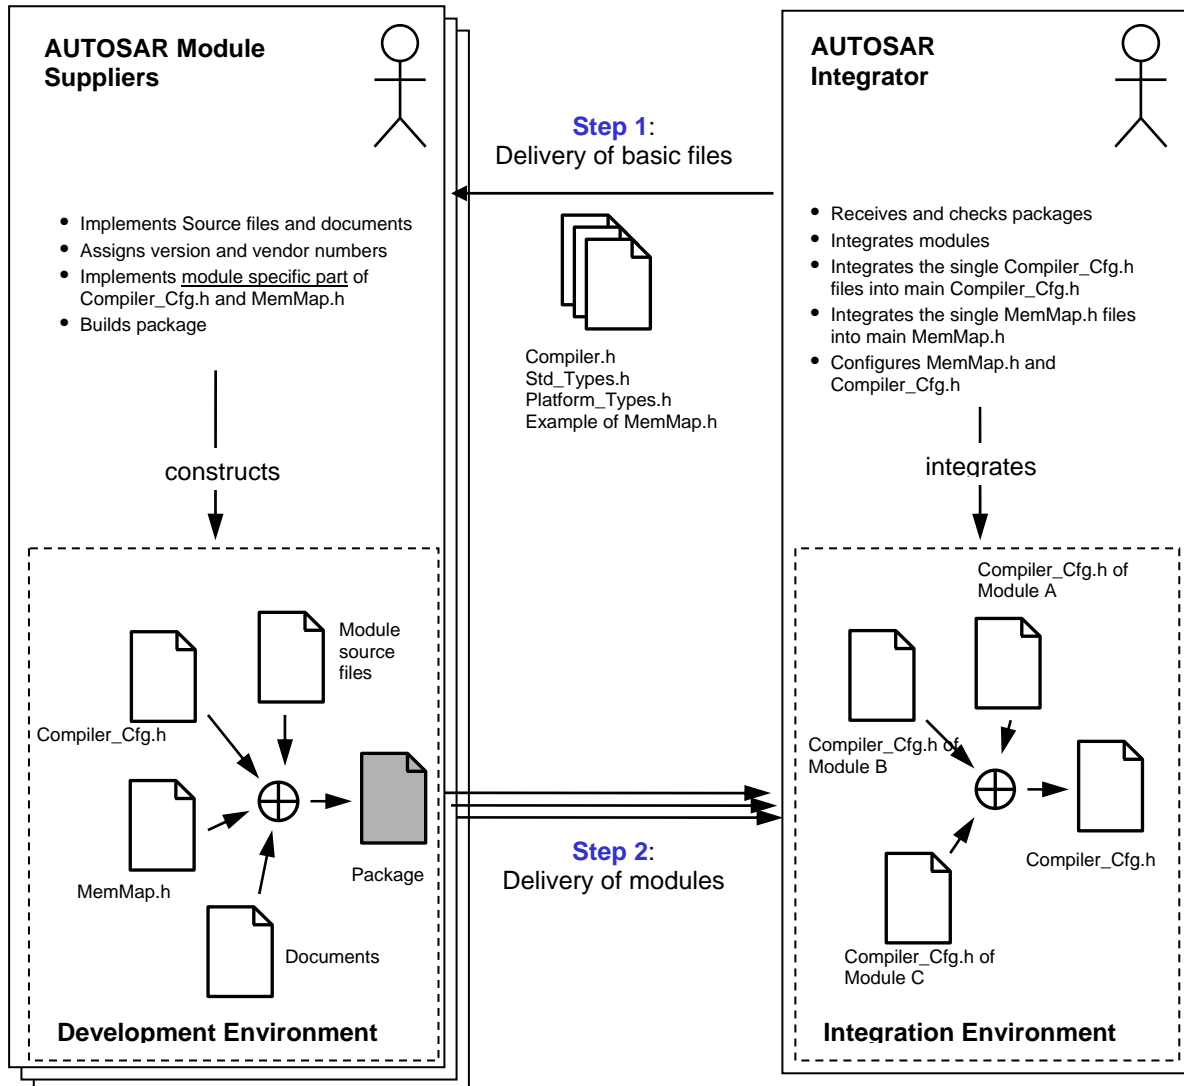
AUTOSAR Module Suppliers

- Implements Source files and documents
- Assigns version and vendor numbers
- Implements module specific part of Compiler_Cfg.h and MemMap.h
- Builds package

constructs

Compiler_Cfg.h

Module source files

MemMap.h

Package

Documents

Development Environment

Step 1:
Delivery of basic files

Compiler.h
Std_Types.h
Platform_Types.h
Example of MemMap.h

Step 2:
Delivery of modules

AUTOSAR Integrator

- Receives and checks packages
- Integrates modules
- Integrates the single Compiler_Cfg.h files into main Compiler_Cfg.h
- Integrates the single MemMap.h files into main MemMap.h
- Configures MemMap.h and Compiler_Cfg.h

integrates

Compiler_Cfg.h of Module A

Compiler_Cfg.h of Module B

Compiler_Cfg.h

Compiler_Cfg.h of Module C

Integration Environment